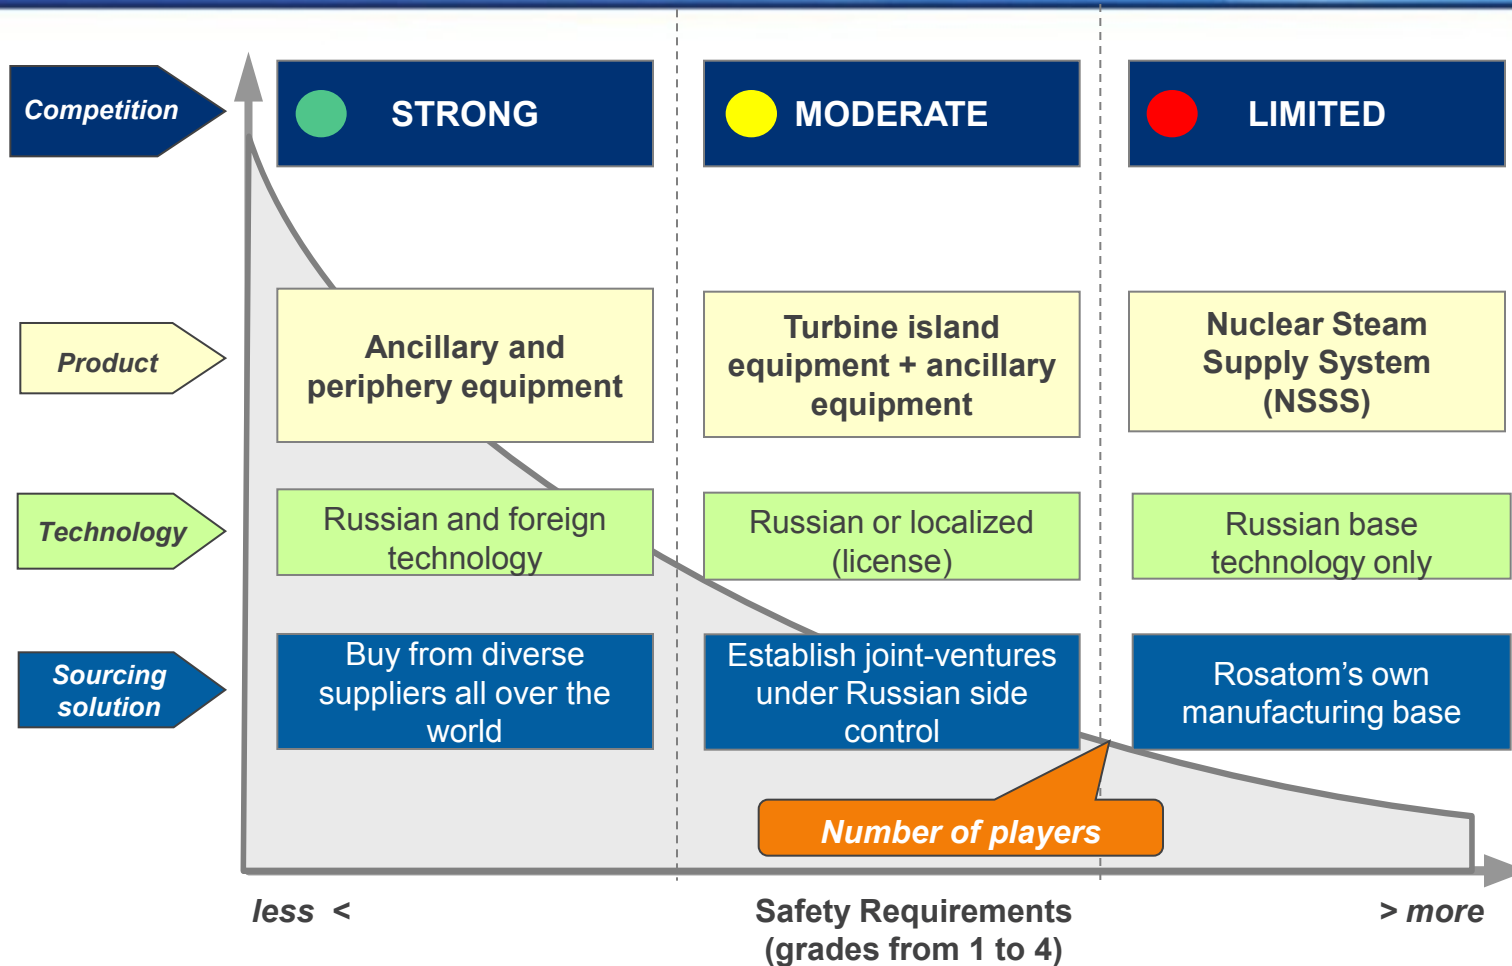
Competition

STRONG

MODERATE

LIMITED

Product

Ancillary and periphery equipment

Turbine island equipment + ancillary equipment

Nuclear Steam Supply System (NSSS)

Technology

Russian and foreign technology

Russian or localized (license)

Russian base technology only

Sourcing solution

Buy from diverse suppliers all over the world

Establish joint-ventures under Russian side control

Rosatom's own manufacturing base

Number of players

less <

Safety Requirements (grades from 1 to 4)

> more